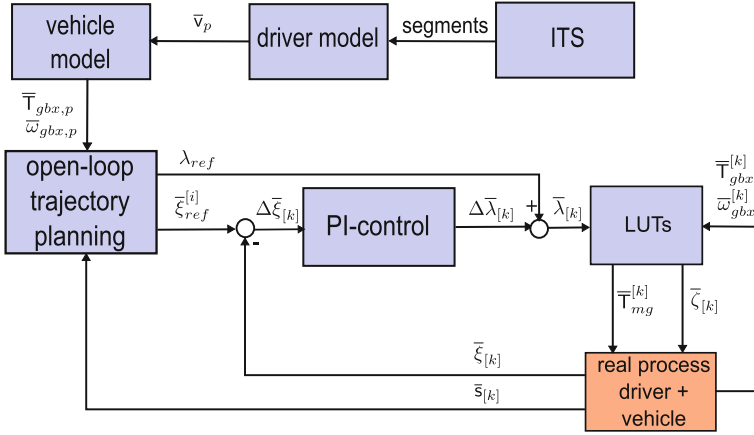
vehicle model

$\overline{v}_p$

driver model

segments

ITS

$\overline{T}_{gbx,p}$
$\overline{\omega}_{gbx,p}$

open-loop trajectory planning

$\lambda_{ref}$

$\overline{\xi}^{[i]}_{ref}$

$\Delta\overline{\xi}_{[k]}$

-

PI-control

$\Delta\overline{\lambda}_{[k]}$

+

$\overline{\lambda}_{[k]}$

LUTs

$\overline{T}^{[k]}_{gbx}$
$\overline{\omega}^{[k]}_{gbx}$

$\overline{T}^{[k]}_{mg}$

$\overline{\zeta}_{[k]}$

$\overline{\xi}_{[k]}$

$\overline{s}_{[k]}$

real process driver + vehicle